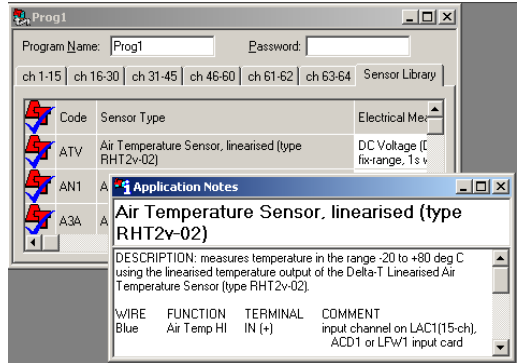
Prog1

Program Name: Prog1

Password:

ch 1-15 | ch 16-30 | ch 31-45 | ch 46-60 | ch 61-62 | ch 63-64 | Sensor Library

| | Code | Sensor Type | Electrical Me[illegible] |
|---|---|---|---|
| | ATV | Air Temperature Sensor, linearised (type RHT2v-02) | DC Voltage (D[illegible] fix-range, 1s w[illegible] |
| | AN1 | A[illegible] | |
| | A3A | A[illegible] | |

Application Notes

Air Temperature Sensor, linearised (type RHT2v-02)

DESCRIPTION: measures temperature in the range -20 to +80 deg C using the linearised temperature output of the Delta-T Linearised Air Temperature Sensor (type RHT2v-02).

| WIRE | FUNCTION | TERMINAL | COMMENT |
|---|---|---|---|
| Blue | Air Temp HI | IN (+) | input channel on LAC1(15-ch), ACD1 or LFW1 input card |